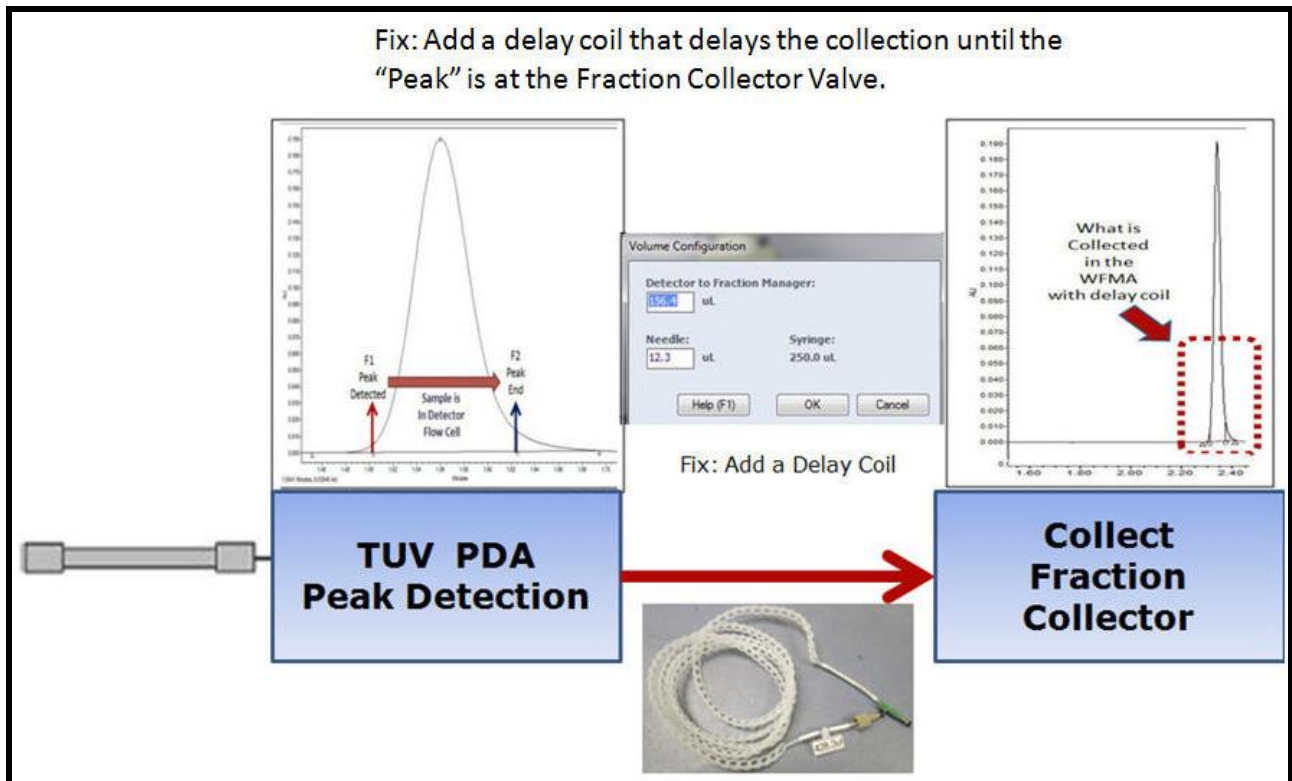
Fix: Add a delay coil that delays the collection until the "Peak" is at the Fraction Collector Valve.

F1
Peak
Detected

Sample is
In Detector
Flow Cell

F2
Peak
End

Volume Configuration

Detector to Fraction Manager:
156.4 uL

Needle:
12.3 uL

Syringe:
250.0 uL

Help (F1)
OK
Cancel

Fix: Add a Delay Coil

What is
Collected
in the
WFMA
with delay coil

0.190
0.180
0.170
0.160
0.150
0.140
0.130
0.120
0.110
0.100
0.090
0.080
0.070
0.060
0.050
0.040
0.030
0.020
0.010
0.000

AU

1.60
1.80
2.00
2.20
2.40

TUV PDA
Peak Detection

Collect
Fraction
Collector